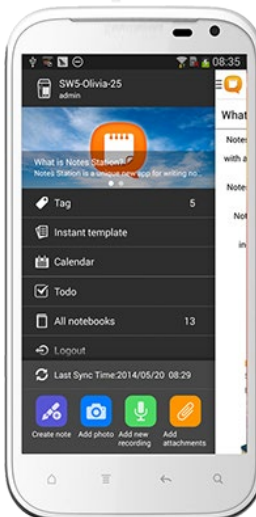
08:35

SW5-Olivia-25
admin

What is Notes Station?
Notes Station is a unique new app for writing no...

What

Notes
with a

Notes

Not

in

Tag 5

Instant template

Calendar

Todo

All notebooks 13

Logout

Last Sync Time:2014/05/20 08:29

Create note
Add photo
Add new recording
Add attachments